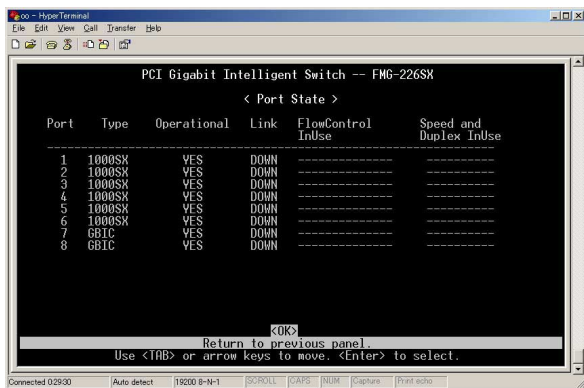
oo - HyperTerminal
File Edit View Call Transfer Help

PCI Gigabit Intelligent Switch -- FMG-226SX

< Port State >

| Port | Type | Operational | Link | FlowControl InUse | Speed and Duplex InUse |
|---|---|---|---|---|---|
| 1 | 1000SX | YES | DOWN | ------------- | ---------- |
| 2 | 1000SX | YES | DOWN | ------------- | ---------- |
| 3 | 1000SX | YES | DOWN | ------------- | ---------- |
| 4 | 1000SX | YES | DOWN | ------------- | ---------- |
| 5 | 1000SX | YES | DOWN | ------------- | ---------- |
| 6 | 1000SX | YES | DOWN | ------------- | ---------- |
| 7 | GBIC | YES | DOWN | ------------- | ---------- |
| 8 | GBIC | YES | DOWN | ------------- | ---------- |

<OK>
Return to previous panel.
Use <TAB> or arrow keys to move. <Enter> to select.

Connected 0:29:30 Auto detect 19200 8-N-1 SCROLL CAPS NUM Capture Print echo